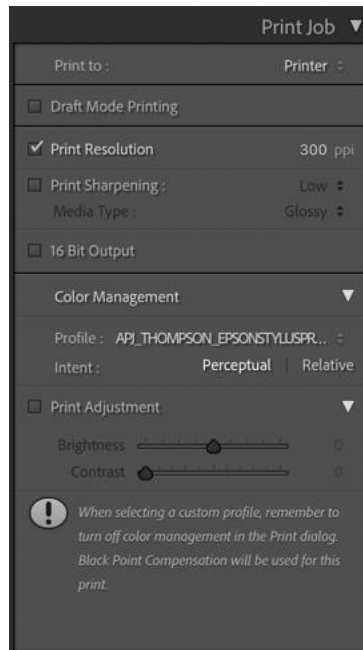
Print Job ▼

Print to : Printer

Draft Mode Printing

✓ Print Resolution 300 ppi

Print Sharpening : Low
Media Type : Glossy

16 Bit Output

Color Management ▼

Profile : APJ_THOMPSON_EPSONSTYLUSPR...
Intent : Perceptual | Relative

Print Adjustment ▼

Brightness 0
Contrast 0

When selecting a custom profile, remember to turn off color management in the Print dialog. Black Point Compensation will be used for this print.